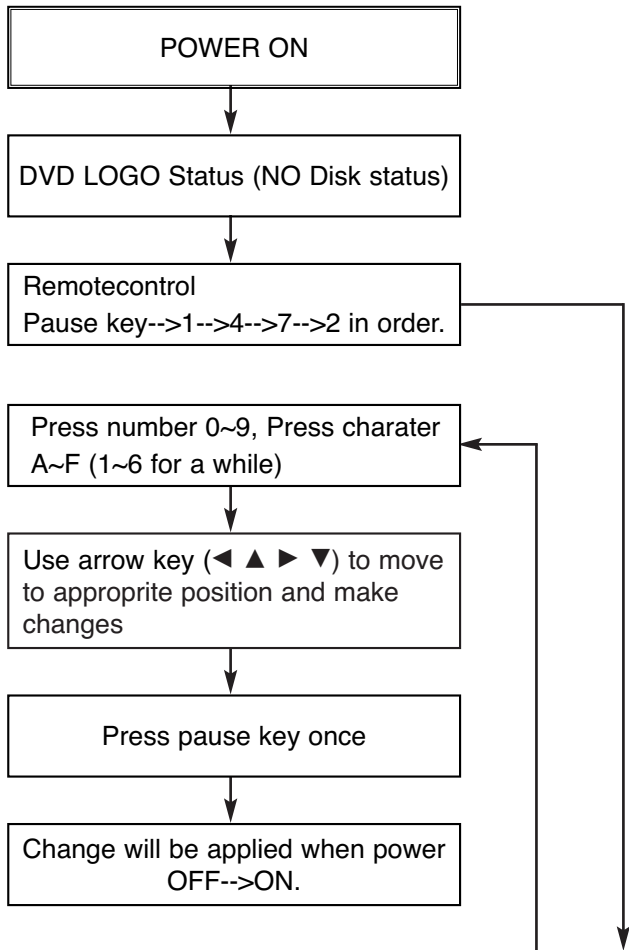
POWER ON

DVD LOGO Status (NO Disk status)

Remotecontrol
Pause key-->1-->4-->7-->2 in order.

Press number 0~9, Press charater A~F (1~6 for a while)

Use arrow key (◄ ▲ ► ▼) to move to appproprite position and make changes

Press pause key once

Change will be applied when power OFF-->ON.